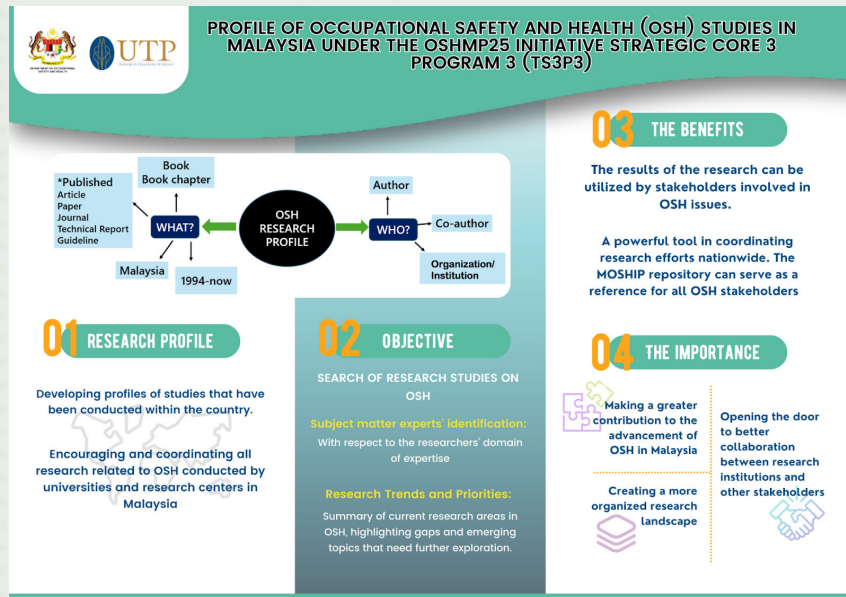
DEPARTMENT OF OCCUPATIONAL SAFETY AND HEALTH

UTP

PROFILE OF OCCUPATIONAL SAFETY AND HEALTH (OSH) STUDIES IN MALAYSIA UNDER THE OSHMP25 INITIATIVE STRATEGIC CORE 3 PROGRAM 3 (TS3P3)

*Published
Article
Paper
Journal
Technical Report
Guideline

Book
Book chapter

WHAT?

Malaysia

1994-now

OSH RESEARCH PROFILE

WHO?

Author

Co-author

Organization/ Institution

01 RESEARCH PROFILE

Developing profiles of studies that have been conducted within the country.

Encouraging and coordinating all research related to OSH conducted by universities and research centers in Malaysia

02 OBJECTIVE

SEARCH OF RESEARCH STUDIES ON OSH

Subject matter experts' identification:

With respect to the researchers' domain of expertise

Research Trends and Priorities:

Summary of current research areas in OSH, highlighting gaps and emerging topics that need further exploration.

03 THE BENEFITS

The results of the research can be utilized by stakeholders involved in OSH issues.

A powerful tool in coordinating research efforts nationwide. The MOSHIP repository can serve as a reference for all OSH stakeholders

04 THE IMPORTANCE

Making a greater contribution to the advancement of OSH in Malaysia

Creating a more organized research landscape

Opening the door to better collaboration between research institutions and other stakeholders